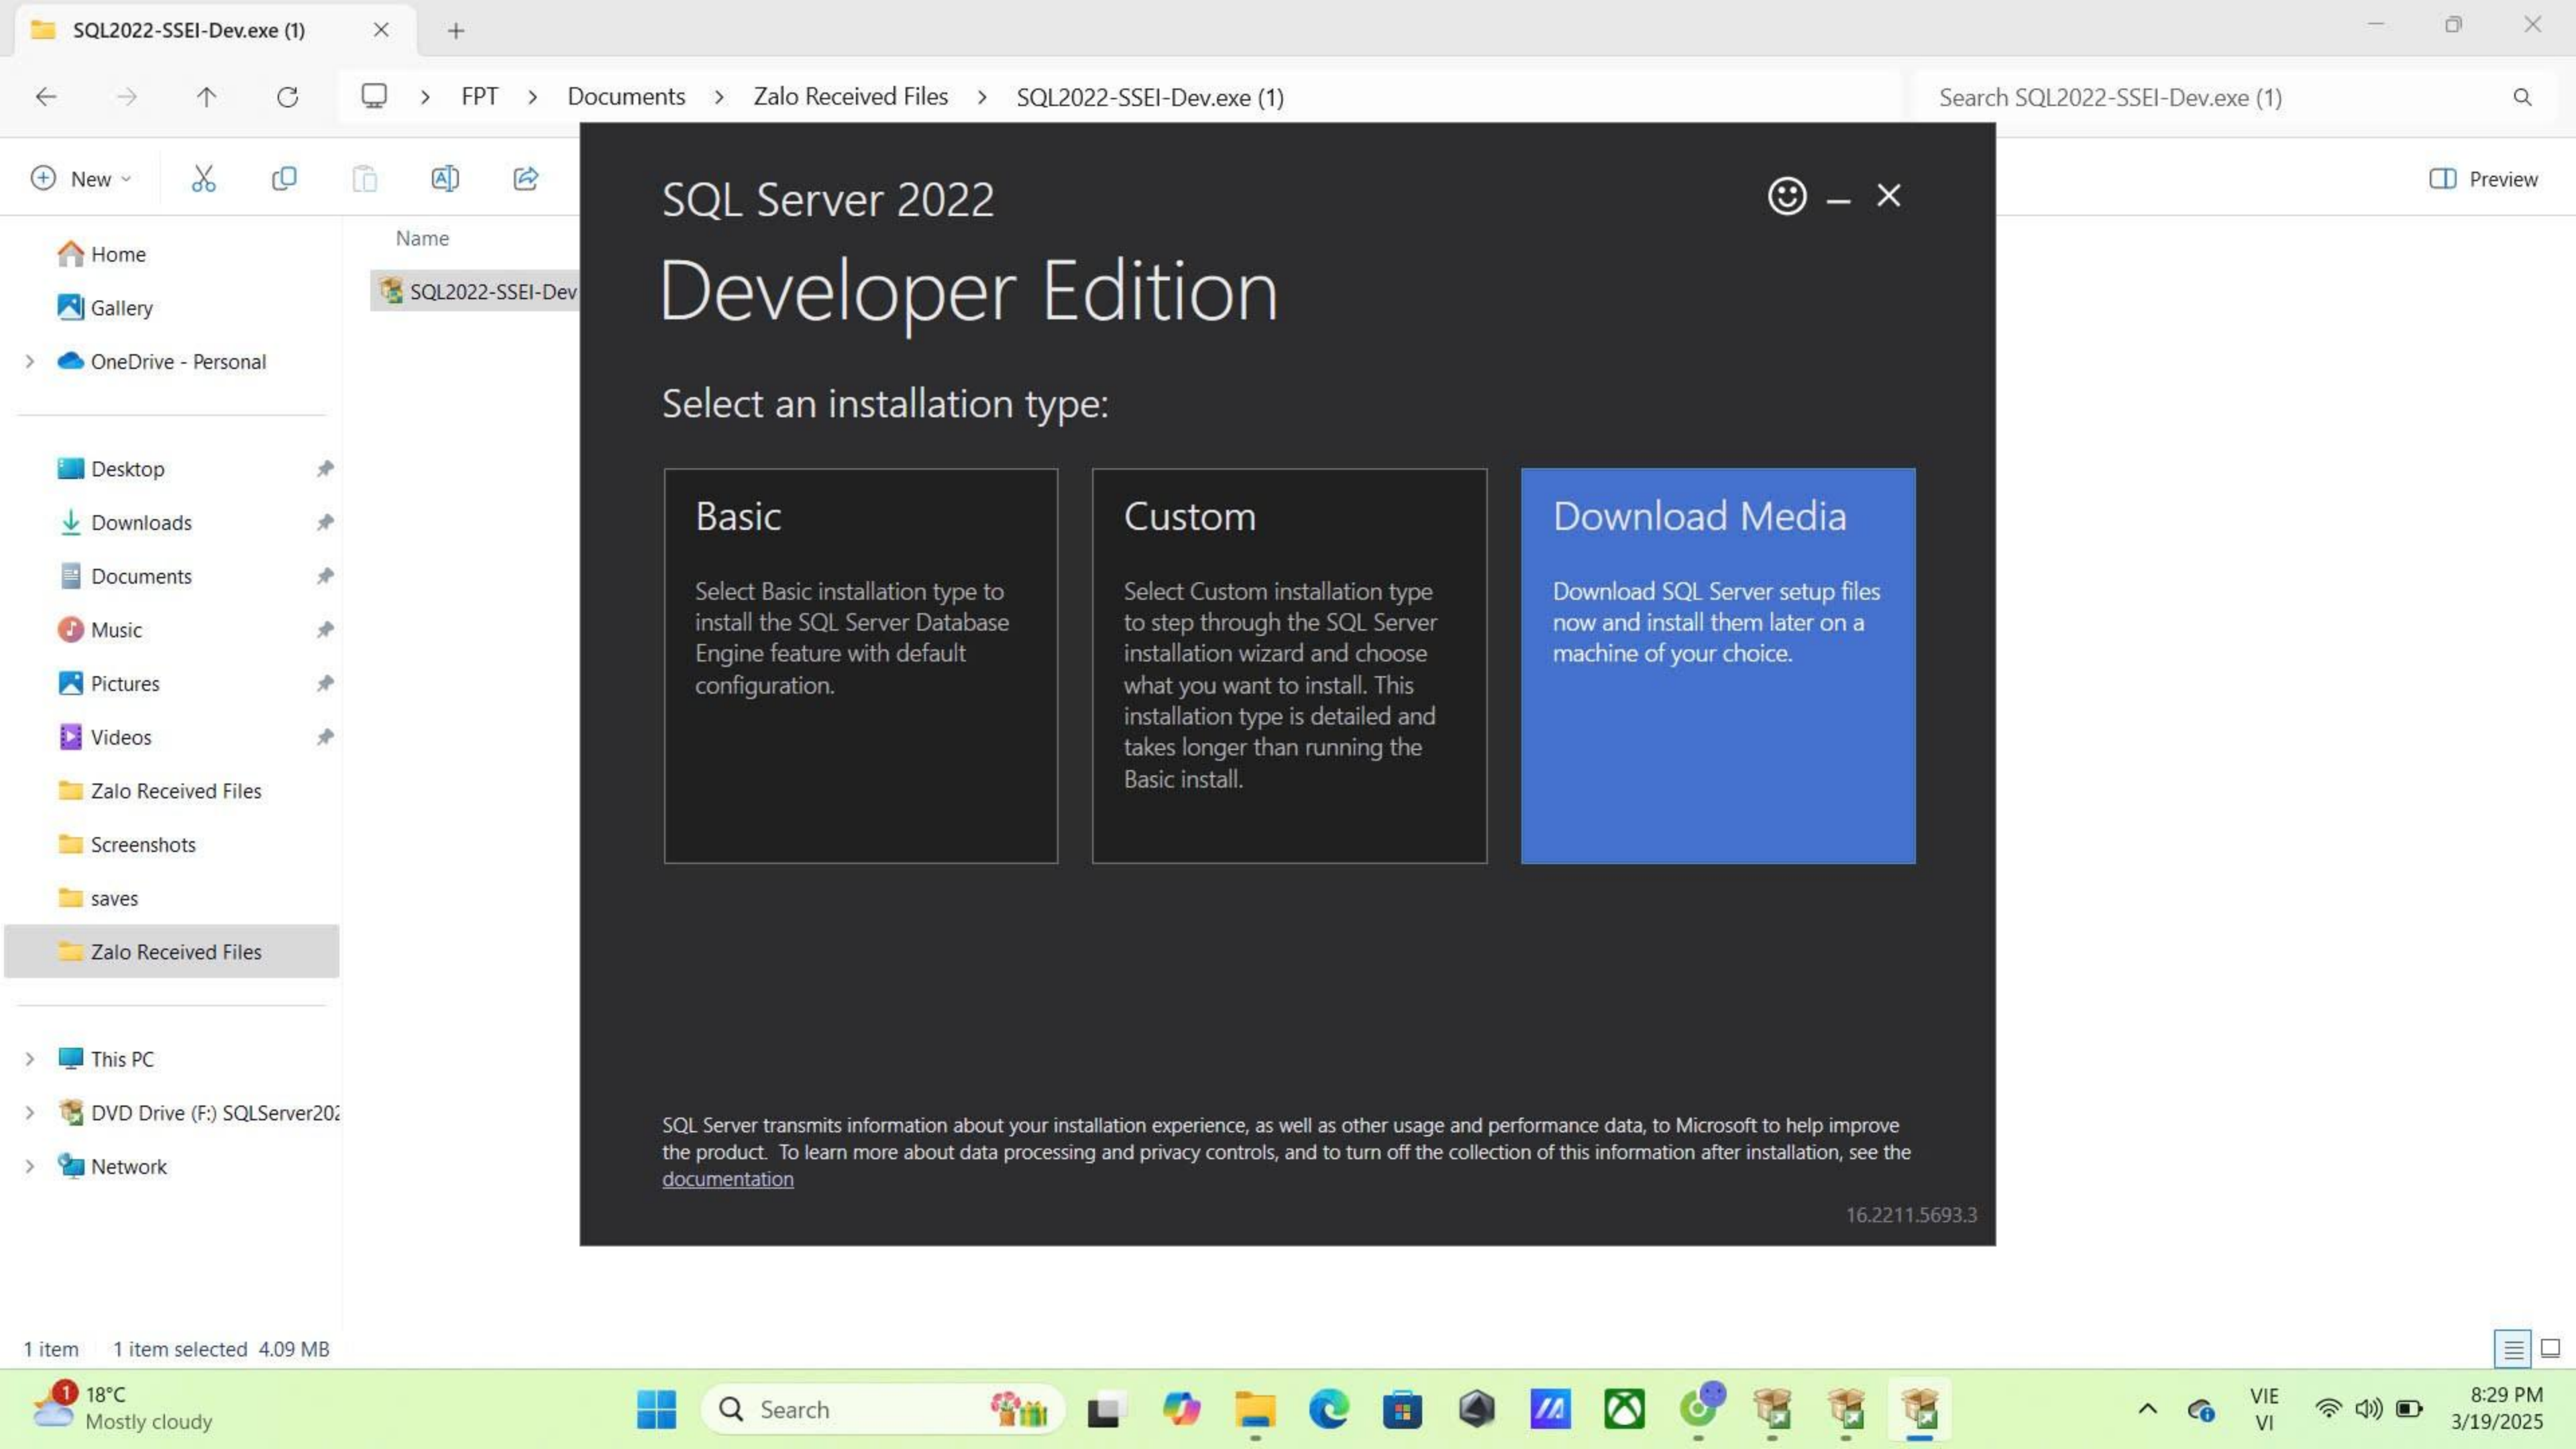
SQL2022-SSEI-Dev.exe (1)

FPT > Documents > Zalo Received Files > SQL2022-SSEI-Dev.exe (1)

Search SQL2022-SSEI-Dev.exe (1)

New

Preview

Home
Gallery
OneDrive - Personal

Desktop
Downloads
Documents
Music
Pictures
Videos
Zalo Received Files
Screenshots
saves
Zalo Received Files

This PC
DVD Drive (F:) SQLServer202
Network

Name
SQL2022-SSEI-Dev

SQL Server 2022

Developer Edition

Select an installation type:

Basic

Select Basic installation type to install the SQL Server Database Engine feature with default configuration.

Custom

Select Custom installation type to step through the SQL Server installation wizard and choose what you want to install. This installation type is detailed and takes longer than running the Basic install.

Download Media

Download SQL Server setup files now and install them later on a machine of your choice.

SQL Server transmits information about your installation experience, as well as other usage and performance data, to Microsoft to help improve the product. To learn more about data processing and privacy controls, and to turn off the collection of this information after installation, see the documentation

16.2211.5693.3

1 item 1 item selected 4.09 MB

18°C
Mostly cloudy

Search

VIE
VI

8:29 PM
3/19/2025